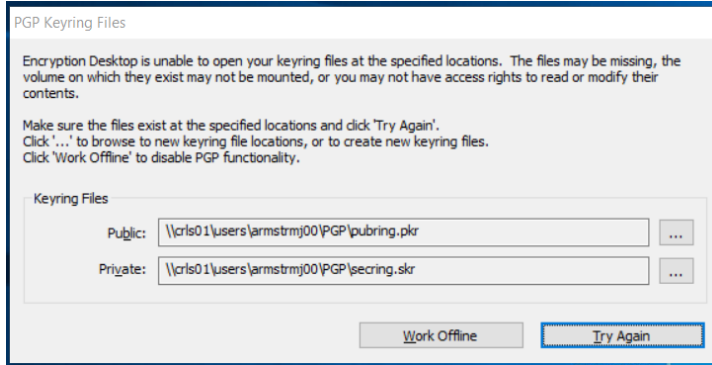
PGP Keyring Files

Encryption Desktop is unable to open your keyring files at the specified locations. The files may be missing, the volume on which they exist may not be mounted, or you may not have access rights to read or modify their contents.

Make sure the files exist at the specified locations and click 'Try Again'.
Click '...' to browse to new keyring file locations, or to create new keyring files.
Click 'Work Offline' to disable PGP functionality.

Keyring Files

Public: \\crls01\users\armstrmj00\PGP\pubring.pkr ...

Private: \\crls01\users\armstrmj00\PGP\secring.skr ...

Work Offline

Try Again